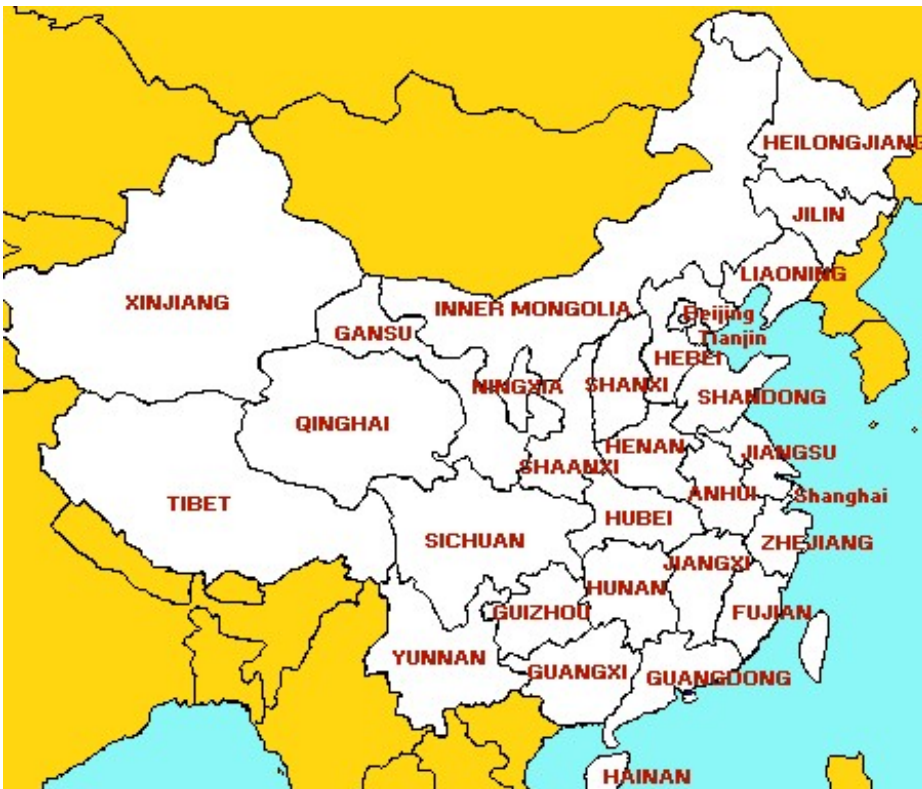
HEILONGJIANG
JILIN
LIAONING
XINJIANG
INNER MONGOLIA
GANSU
Beijing
Tianjin
HEBEI
NINGXIA
SHANXI
SHANDONG
QINGHAI
HENAN
JIANGSU
SHAANXI
ANHUI
Shanghai
TIBET
HUBEI
SICHUAN
ZHEJIANG
JIANGXI
HUNAN
GUIZHOU
FUJIAN
YUNNAN
GUANGXI
GUANGDONG
HAINAN